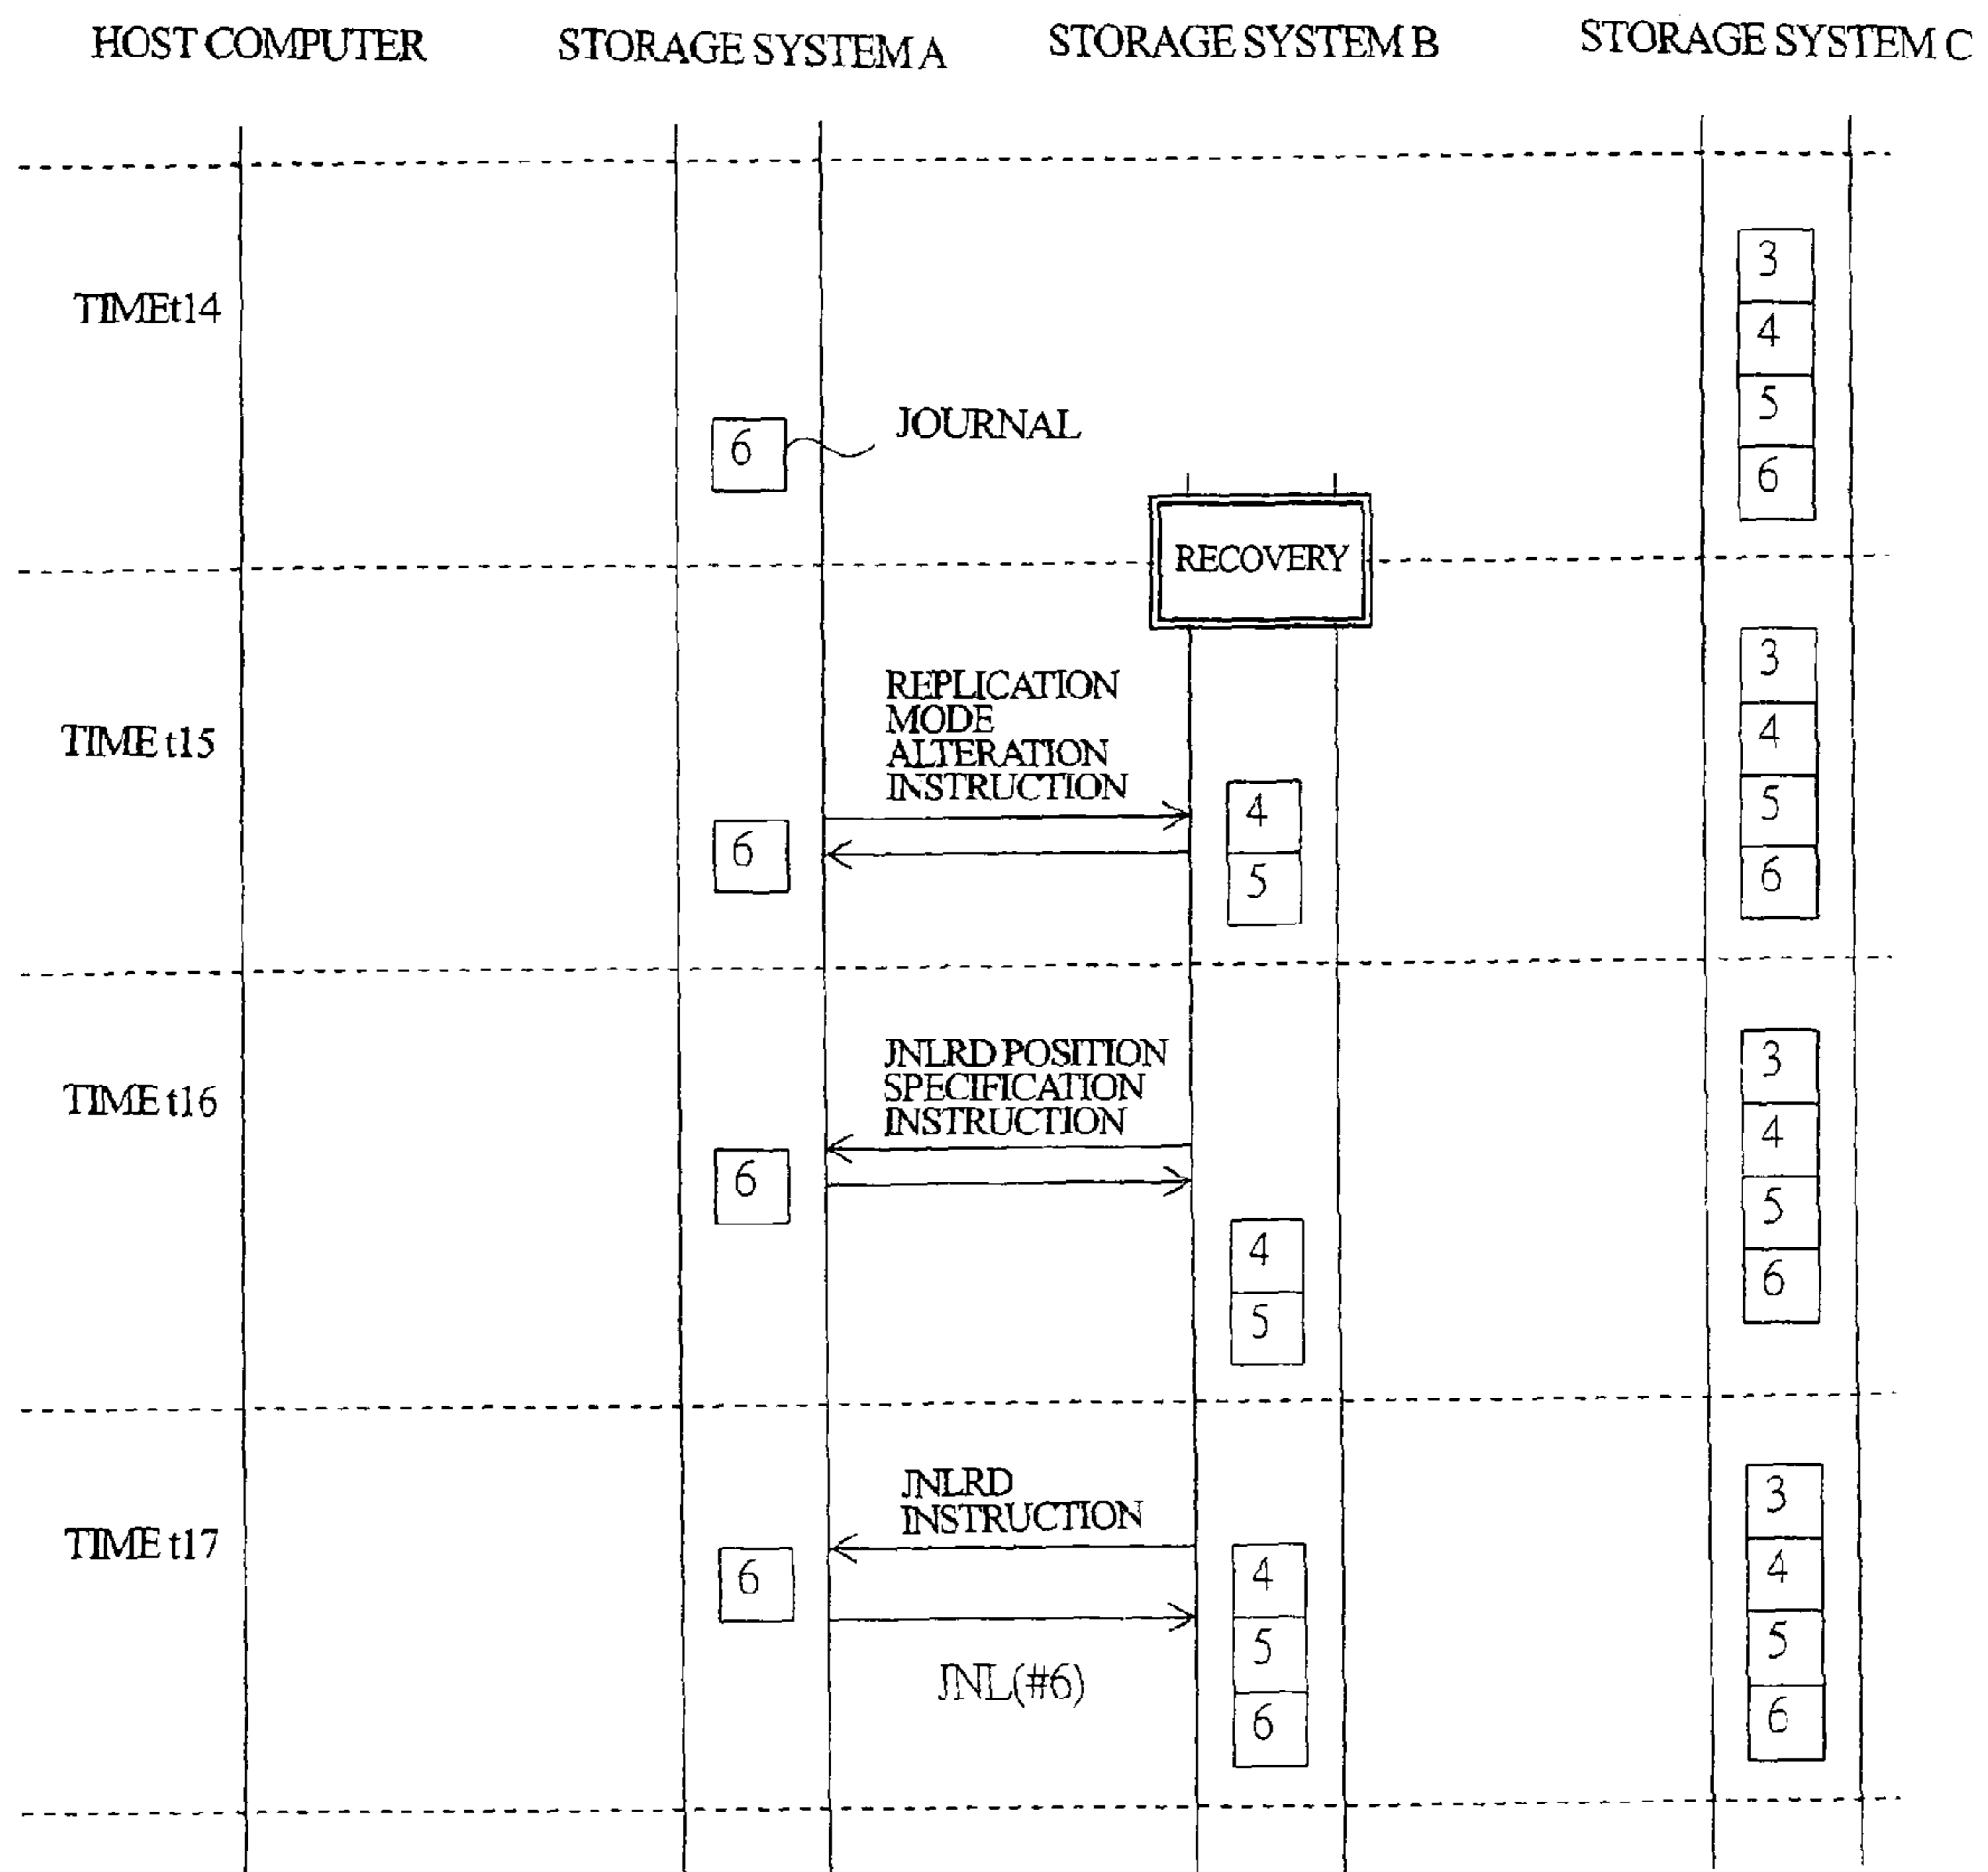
HOST COMPUTER
STORAGE SYSTEM A
STORAGE SYSTEM B
STORAGE SYSTEM C

TIMEt14
3
4
5
6
6
JOURNAL
RECOVERY

TIME t15
REPLICATION MODE ALTERATION INSTRUCTION
3
4
5
6
6
4
5

TIME t16
JNLRD POSITION SPECIFICATION INSTRUCTION
3
4
5
6
6
4
5

TIME t17
JNLRD INSTRUCTION
3
4
5
6
6
4
5
6
JNL(#6)